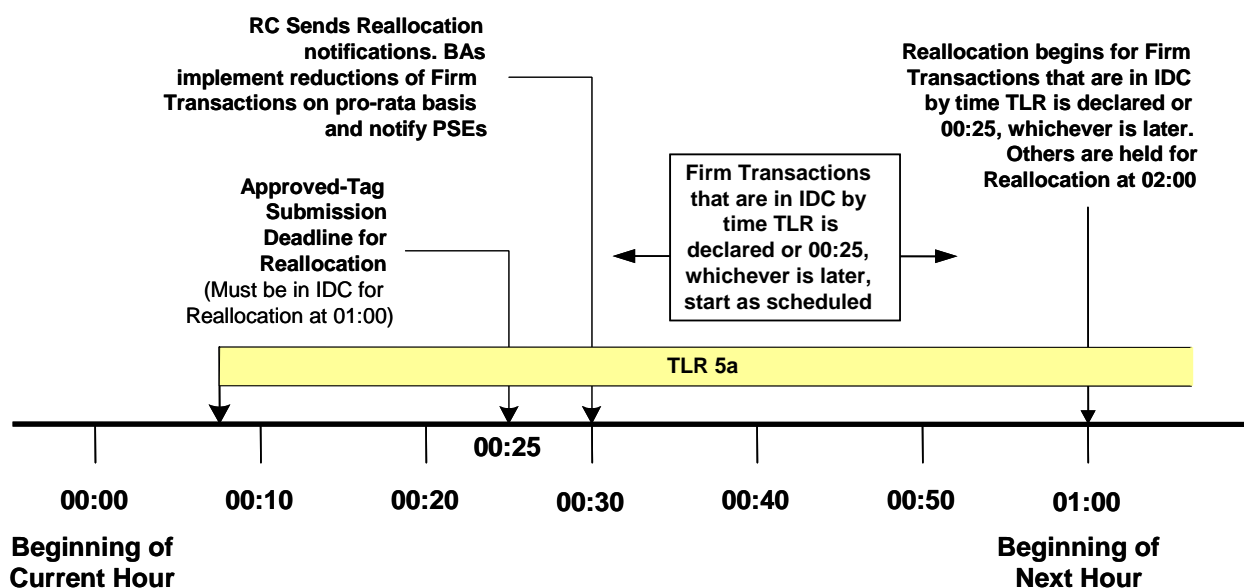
RC Sends Reallocation notifications. BAs implement reductions of Firm Transactions on pro-rata basis and notify PSEs

Reallocation begins for Firm Transactions that are in IDC by time TLR is declared or 00:25, whichever is later. Others are held for Reallocation at 02:00

Approved-Tag Submission Deadline for Reallocation
(Must be in IDC for Reallocation at 01:00)

Firm Transactions that are in IDC by time TLR is declared or 00:25, whichever is later, start as scheduled

TLR 5a

00:25

00:00

00:10

00:20

00:30

00:40

00:50

01:00

Beginning of Current Hour

Beginning of Next Hour